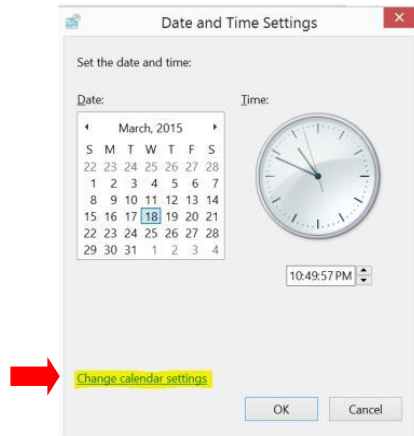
Date and Time Settings

Set the date and time:

Date:

◂ March, 2015 ▸

| S | M | T | W | T | F | S |
|---|---|---|---|---|---|---|
| 22 | 23 | 24 | 25 | 26 | 27 | 28 |
| 1 | 2 | 3 | 4 | 5 | 6 | 7 |
| 8 | 9 | 10 | 11 | 12 | 13 | 14 |
| 15 | 16 | 17 | 18 | 19 | 20 | 21 |
| 22 | 23 | 24 | 25 | 26 | 27 | 28 |
| 29 | 30 | 31 | 1 | 2 | 3 | 4 |

Time:

10:49:57 PM

Change calendar settings

OK

Cancel